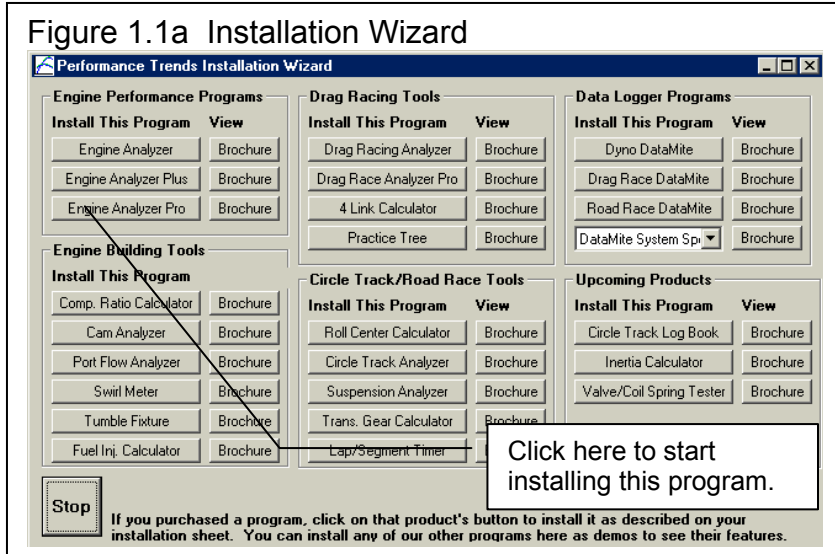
Figure 1.1a Installation Wizard

Performance Trends Installation Wizard

Engine Performance Programs
Install This Program View
Engine Analyzer Brochure
Engine Analyzer Plus Brochure
Engine Analyzer Pro Brochure

Engine Building Tools
Install This Program
Comp. Ratio Calculator Brochure
Cam Analyzer Brochure
Port Flow Analyzer Brochure
Swirl Meter Brochure
Tumble Fixture Brochure
Fuel Inj. Calculator Brochure

Drag Racing Tools
Install This Program View
Drag Racing Analyzer Brochure
Drag Race Analyzer Pro Brochure
4 Link Calculator Brochure
Practice Tree Brochure

Circle Track/Road Race Tools
Install This Program View
Roll Center Calculator Brochure
Circle Track Analyzer Brochure
Suspension Analyzer Brochure
Trans. Gear Calculator Brochure
Lap/Segment Timer

Data Logger Programs
Install This Program View
Dyno DataMite Brochure
Drag Race DataMite Brochure
Road Race DataMite Brochure
DataMite System Sp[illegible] Brochure

Upcoming Products
Install This Program View
Circle Track Log Book Brochure
Inertia Calculator Brochure
Valve/Coil Spring Tester Brochure

Click here to start installing this program.

Stop

If you purchased a program, click on that product's button to install it as described on your installation sheet. You can install any of our other programs here as demos to see their features.